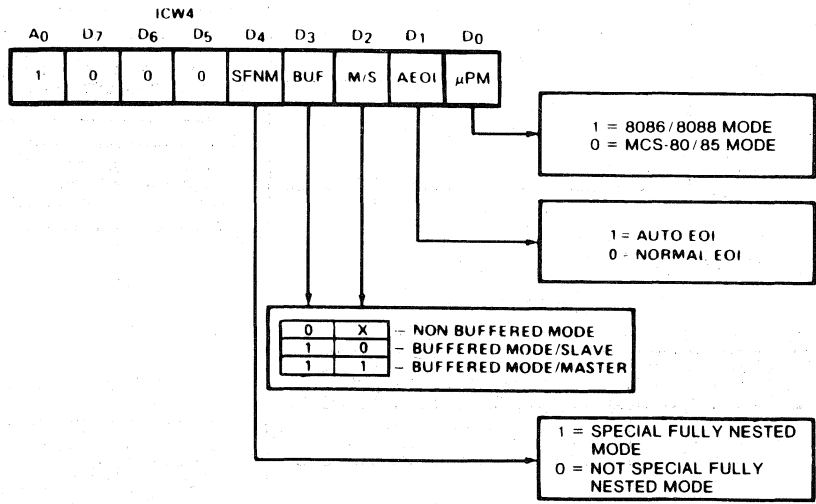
ICW4

| $A_0$ | $D_7$ | $D_6$ | $D_5$ | $D_4$ | $D_3$ | $D_2$ | $D_1$ | $D_0$ |
|---|---|---|---|---|---|---|---|---|
| 1 | 0 | 0 | 0 | SFNM | BUF | M/S | AEOI | μPM |

1 = 8086/8088 MODE
0 = MCS-80/85 MODE

1 = AUTO EOI
0 - NORMAL EOI

| | | |
|---|---|---|
| 0 | X | – NON BUFFERED MODE |
| 1 | 0 | – BUFFERED MODE/SLAVE |
| 1 | 1 | – BUFFERED MODE/MASTER |

1 = SPECIAL FULLY NESTED MODE
0 = NOT SPECIAL FULLY NESTED MODE